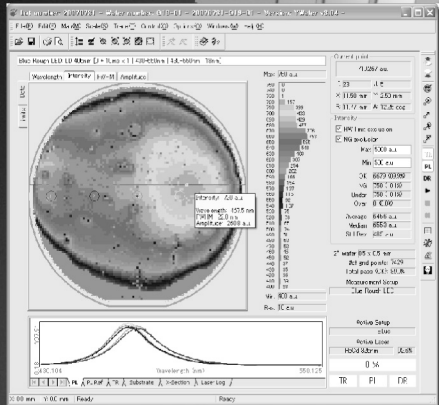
File Fld Map Scale Proc Grid Settings Window Help

Blue Rough LED LD 40bar | 2 × 1 mm × 1 | 430-480nm | 4.0...660nm 10mm

Wavelength Intensity FWHM Amplitude

Max 7.8 a.u.

Intensity 7.8 a.u.
Wavelength 457.8 nm
FWHM 20.0 nm
Amplitude 2500 a.u.

Min 0.0 a.u.

Res 1C a.u.

Current point

Intensity
HPC line exclusion
No exclusion
Max 500.0 a.u.
Min 50.0 a.u.

Average 6466 a.u.
Median 6653 a.u.
Std Dev 688 a.u.

2" wafer 86 x 0.5 mm

Measurement Setup
Blue Rough LED

Active Setup
Active Laser

0 %

TR PL DR

430.104 Wavelength [nm] 550.128

Ready